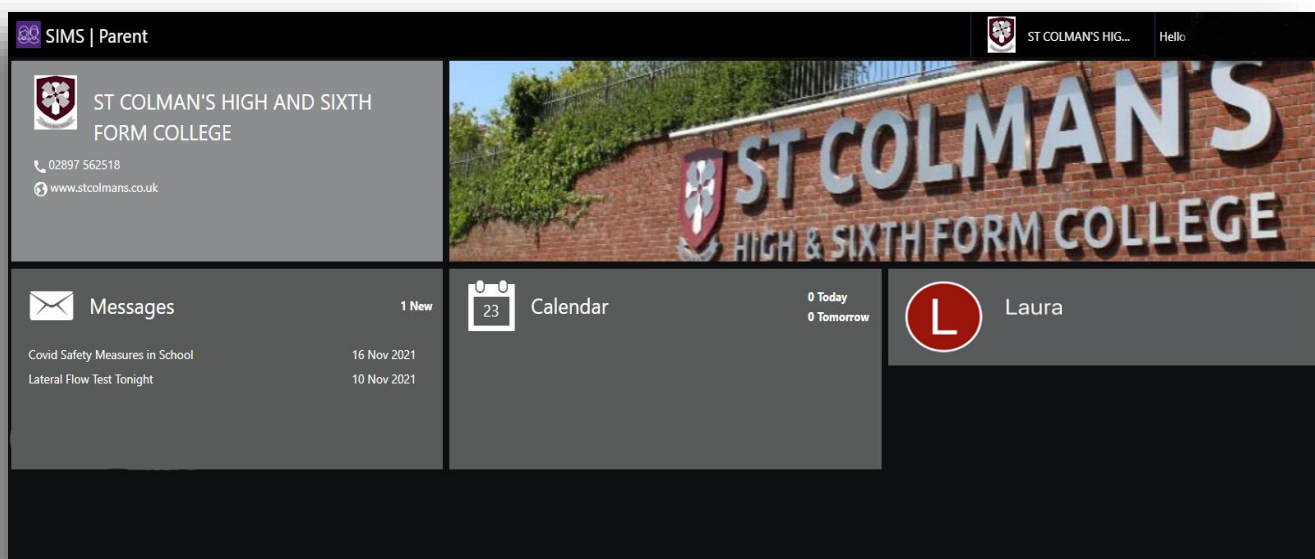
SIMS | Parent

ST COLMAN'S HIG...

Hello

ST COLMAN'S HIGH AND SIXTH FORM COLLEGE

02897 562518

www.stcolmans.co.uk

ST COLMAN'S HIGH & SIXTH FORM COLLEGE

Messages

1 New

Covid Safety Measures in School 16 Nov 2021

Lateral Flow Test Tonight 10 Nov 2021

23

Calendar

0 Today
0 Tomorrow

L

Laura